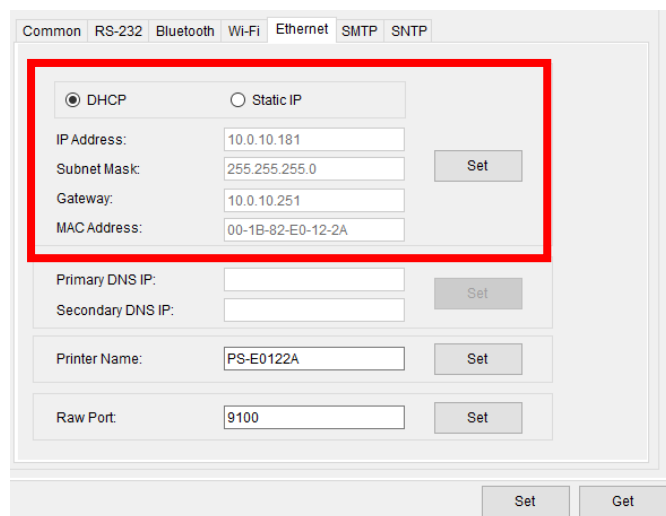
Common | RS-232 | Bluetooth | Wi-Fi | Ethernet | SMTP | SNTP

DHCP Static IP

IP Address: 10.0.10.181
Subnet Mask: 255.255.255.0
Gateway: 10.0.10.251
MAC Address: 00-1B-82-E0-12-2A

Set

Primary DNS IP:
Secondary DNS IP:

Set

Printer Name: PS-E0122A

Set

Raw Port: 9100

Set

Set Get